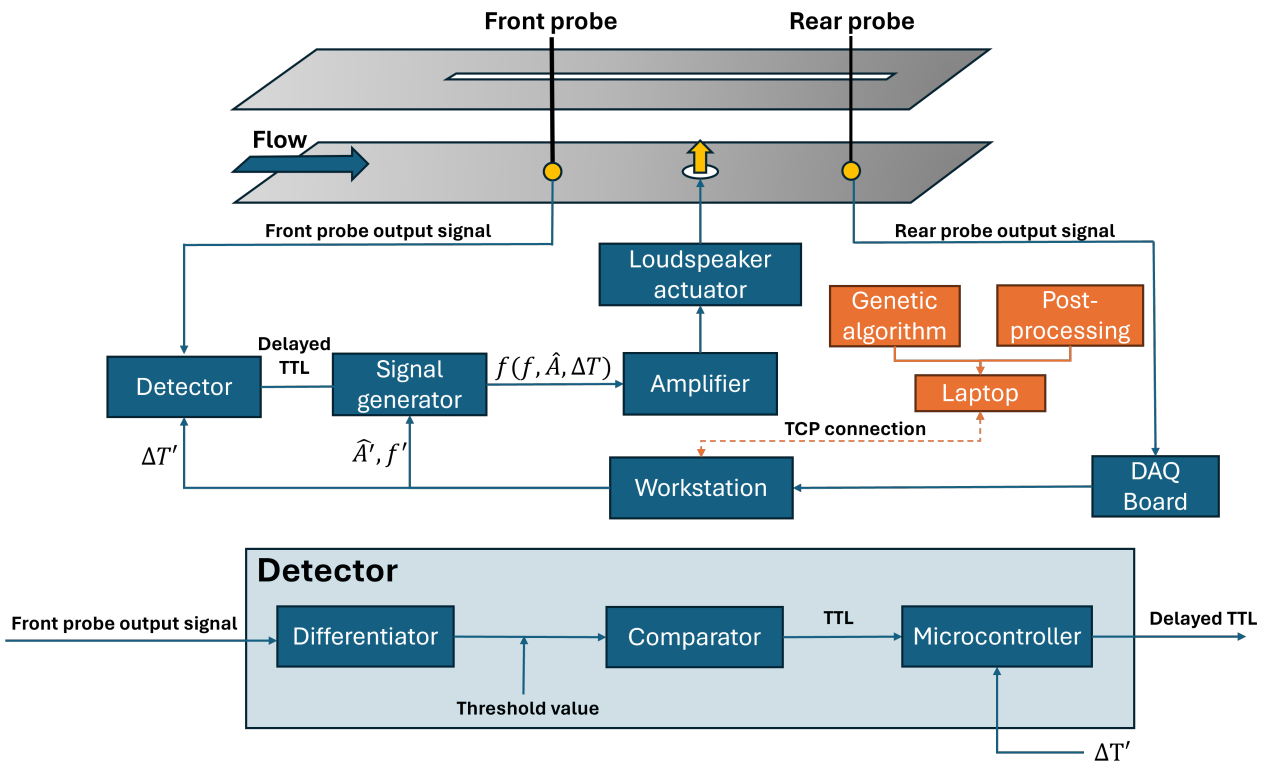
Front probe

Rear probe

Flow

Front probe output signal

Rear probe output signal

Loudspeaker actuator

Genetic algorithm

Post-processing

Laptop

Delayed TTL

Detector

Signal generator

$f(f, \hat{A}, \Delta T)$

Amplifier

TCP connection

$\Delta T'$

$\widehat{A}', f'$

Workstation

DAQ Board

Detector

Front probe output signal

Differentiator

Comparator

TTL

Microcontroller

Delayed TTL

Threshold value

$\Delta T'$